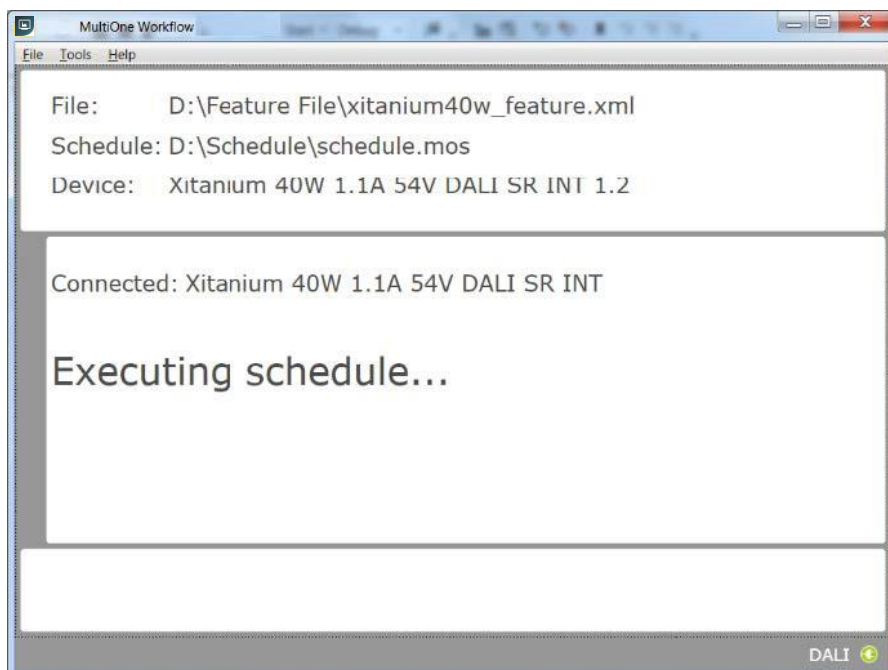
MultiOne Workflow

File Tools Help

File: D:\Feature File\xitanium40w_feature.xml

Schedule: D:\Schedule\schedule.mos

Device: Xitanium 40W 1.1A 54V DALI SR INT 1.2

Connected: Xitanium 40W 1.1A 54V DALI SR INT

Executing schedule...

DALI